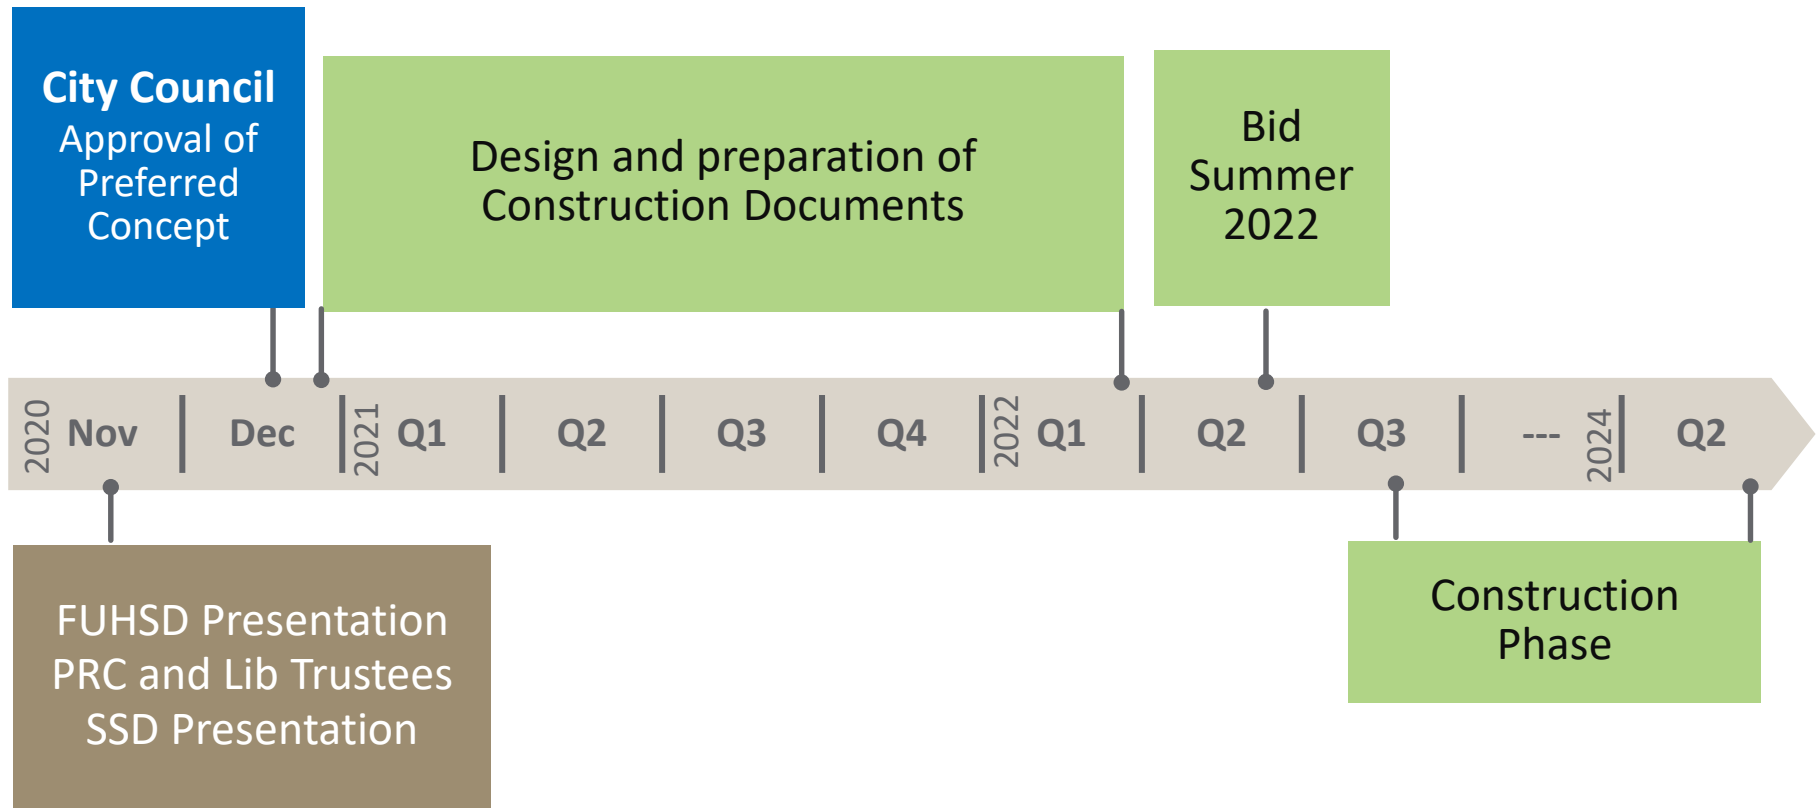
City Council
Approval of Preferred Concept

Design and preparation of Construction Documents

Bid Summer 2022

2020 Nov | Dec | 2021 Q1 | Q2 | Q3 | Q4 | 2022 Q1 | Q2 | Q3 | --- 2024 | Q2

FUHSD Presentation
PRC and Lib Trustees
SSD Presentation

Construction Phase